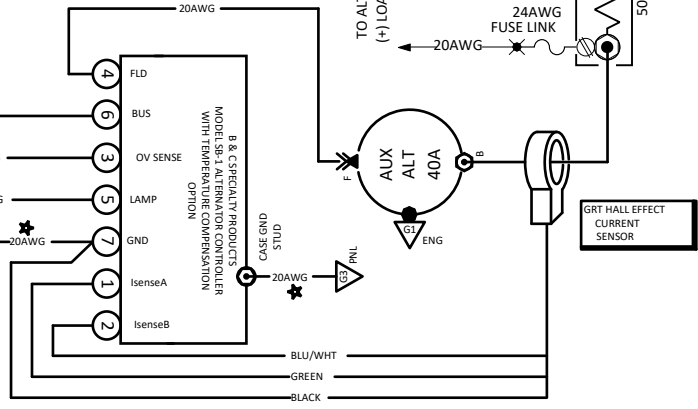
20AWG

TO AL
(+) LOA

24AWG
FUSE LINK

20AWG

50

4 FLD
6 BUS
3 OV SENSE
5 LAMP
7 GND
1 IsenseA
2 IsenseB

G
20AWG

B & C SPECIALTY PRODUCTS
MODEL SB-1 ALTERNATOR CONTROLLER
WITH TEMPERATURE COMPENSATION
OPTION

CASE GND
STUD

20AWG

G3 PNL

F
AUX
ALT
40A
B

G1 ENG

GRT HALL EFFECT
CURRENT
SENSOR

BLU/WHT
GREEN
BLACK